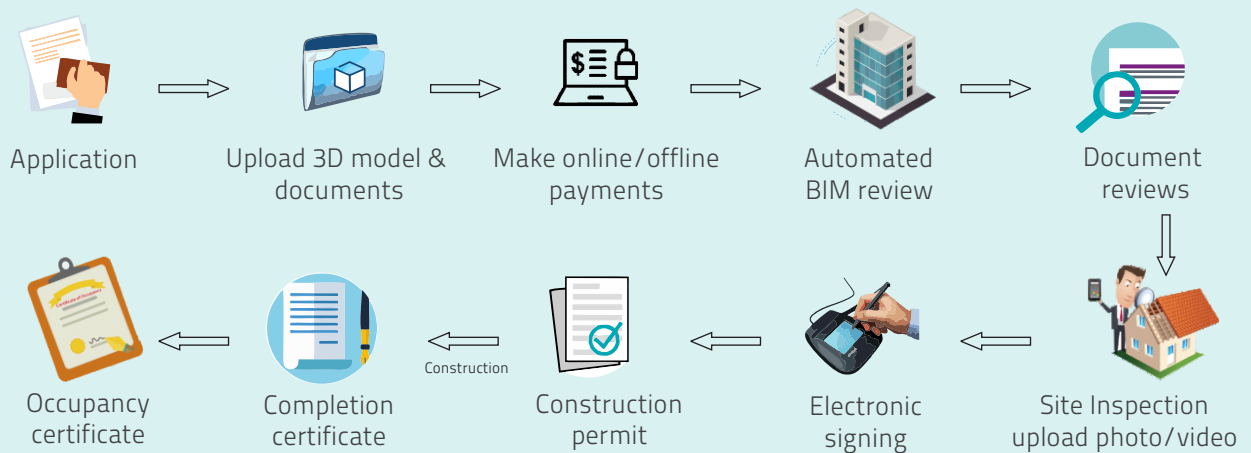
Application

Upload 3D model & documents

Make online/offline payments

Automated BIM review

Document reviews

Site Inspection upload photo/video

Electronic signing

Construction permit

Construction

Completion certificate

Occupancy certificate